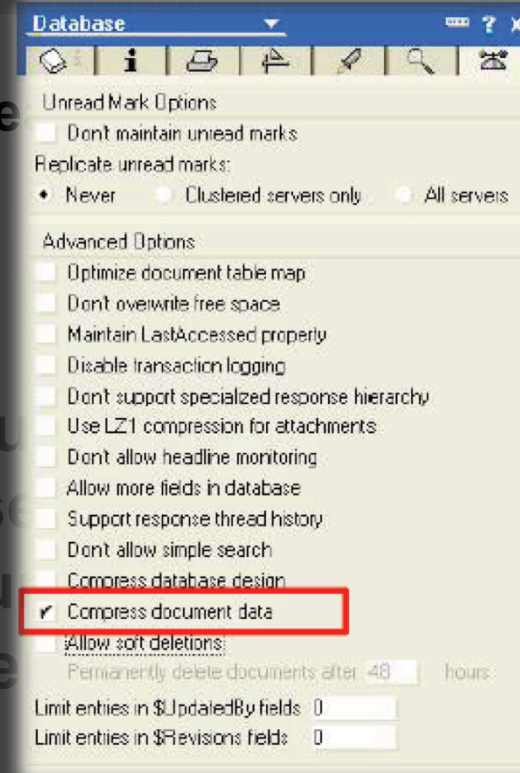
Database

Unread Mark Options

Don't maintain unread marks

Replicate unread marks:

Never

Clustered servers only

All servers

Advanced Options

Optimize document table map

Don't overwrite free space

Maintain LastAccessed property

Disable transaction logging

Don't support specialized response hierarchy

Use LZ1 compression for attachments

Don't allow headline monitoring

Allow more fields in database

Support response thread history

Don't allow simple search

Compress database design

✔ Compress document data

Allow soft deletions

Permanently delete documents after 48 hours

Limit entries in $UpdatedBy fields 0

Limit entries in $Revisions fields 0